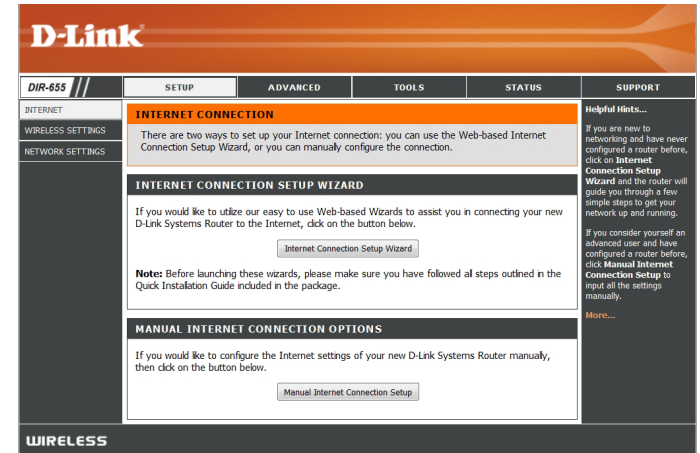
D-Link

DIR-655

SETUP | ADVANCED | TOOLS | STATUS | SUPPORT

INTERNET
WIRELESS SETTINGS
NETWORK SETTINGS

INTERNET CONNECTION

There are two ways to set up your Internet connection: you can use the Web-based Internet Connection Setup Wizard, or you can manually configure the connection.

INTERNET CONNECTION SETUP WIZARD

If you would like to utilize our easy to use Web-based Wizards to assist you in connecting your new D-Link Systems Router to the Internet, click on the button below.

Internet Connection Setup Wizard

Note: Before launching these wizards, please make sure you have followed all steps outlined in the Quick Installation Guide included in the package.

MANUAL INTERNET CONNECTION OPTIONS

If you would like to configure the Internet settings of your new D-Link Systems Router manually, then click on the button below.

Manual Internet Connection Setup

Helpful Hints...

If you are new to networking and have never configured a router before, click on Internet Connection Setup Wizard and the router will guide you through a few simple steps to get your network up and running.

If you consider yourself an advanced user and have configured a router before, click Manual Internet Connection Setup to input all the settings manually.

More...

WIRELESS